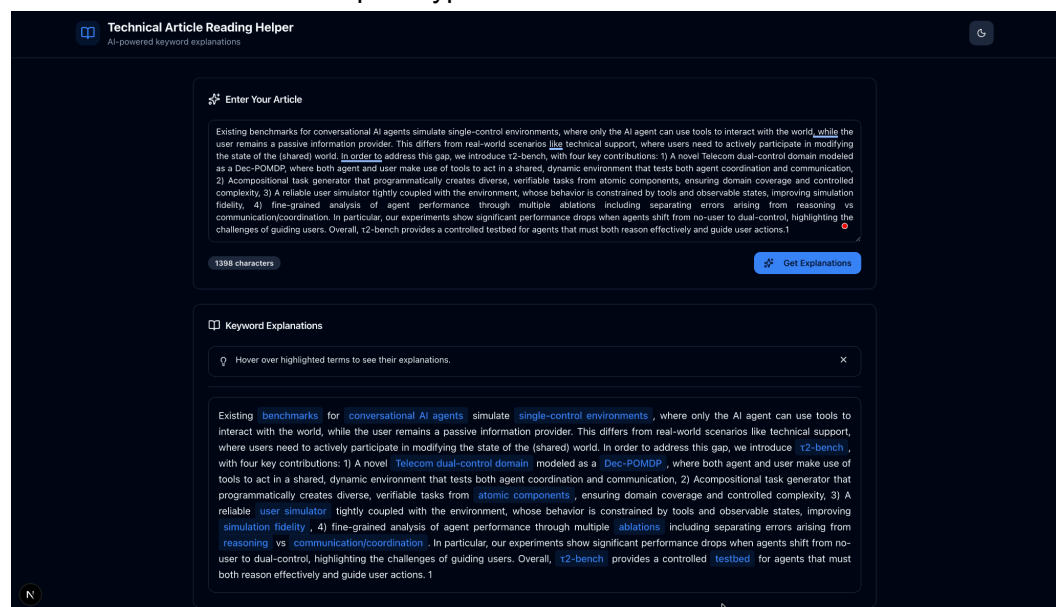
Technical Article Reading Helper
AI-powered keyword explanations

Enter Your Article

Existing benchmarks for conversational AI agents simulate single-control environments, where only the AI agent can use tools to interact with the world, while the user remains a passive information provider. This differs from real-world scenarios like technical support, where users need to actively participate in modifying the state of the (shared) world. In order to address this gap, we introduce τ2-bench, with four key contributions: 1) A novel Telecom dual-control domain modeled as a Dec-POMDP, where both agent and user make use of tools to act in a shared, dynamic environment that tests both agent coordination and communication, 2) Acompositional task generator that programmatically creates diverse, verifiable tasks from atomic components, ensuring domain coverage and controlled complexity, 3) A reliable user simulator tightly coupled with the environment, whose behavior is constrained by tools and observable states, improving simulation fidelity, 4) fine-grained analysis of agent performance through multiple ablations including separating errors arising from reasoning vs communication/coordination. In particular, our experiments show significant performance drops when agents shift from no-user to dual-control, highlighting the challenges of guiding users. Overall, τ2-bench provides a controlled testbed for agents that must both reason effectively and guide user actions.1

1398 characters

Get Explanations

Keyword Explanations

Hover over highlighted terms to see their explanations.

×

Existing benchmarks for conversational AI agents simulate single-control environments, where only the AI agent can use tools to interact with the world, while the user remains a passive information provider. This differs from real-world scenarios like technical support, where users need to actively participate in modifying the state of the (shared) world. In order to address this gap, we introduce τ2-bench, with four key contributions: 1) A novel Telecom dual-control domain modeled as a Dec-POMDP, where both agent and user make use of tools to act in a shared, dynamic environment that tests both agent coordination and communication, 2) Acompositional task generator that programmatically creates diverse, verifiable tasks from atomic components, ensuring domain coverage and controlled complexity, 3) A reliable user simulator tightly coupled with the environment, whose behavior is constrained by tools and observable states, improving simulation fidelity, 4) fine-grained analysis of agent performance through multiple ablations including separating errors arising from reasoning vs communication/coordination. In particular, our experiments show significant performance drops when agents shift from no-user to dual-control, highlighting the challenges of guiding users. Overall, τ2-bench provides a controlled testbed for agents that must both reason effectively and guide user actions. 1

N